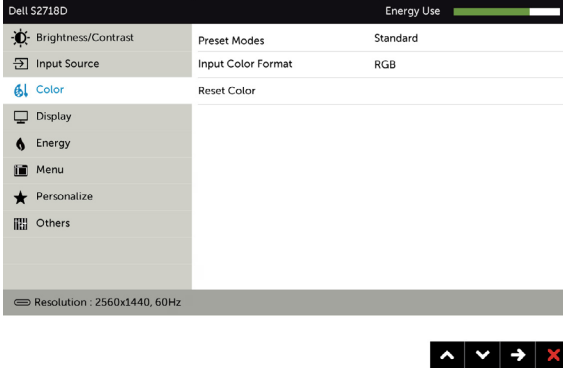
Dell S2718D

Energy Use

Brightness/Contrast

Input Source

Color

Display

Energy

Menu

Personalize

Others

| Preset Modes | Standard |
|---|---|
| Input Color Format | RGB |
| Reset Color | |

Resolution : 2560x1440, 60Hz